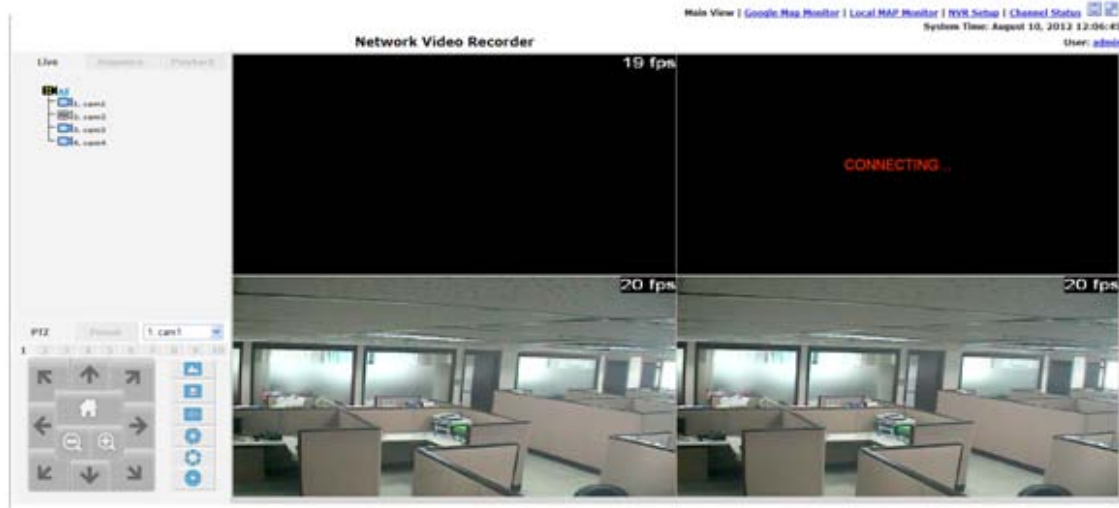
Main View | Google Map Monitor | Local MAP Monitor | NVR Setup | Channel Status
System Time: August 10, 2012 12:06:4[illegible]
User: admi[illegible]

Network Video Recorder

Live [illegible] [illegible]

All
1. cam1
2. cam2
3. cam3
4. cam4

19 fps

CONNECTING...

20 fps

20 fps

PTZ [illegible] 1. cam1

1 2 3 4 5 6 7 8 9 10